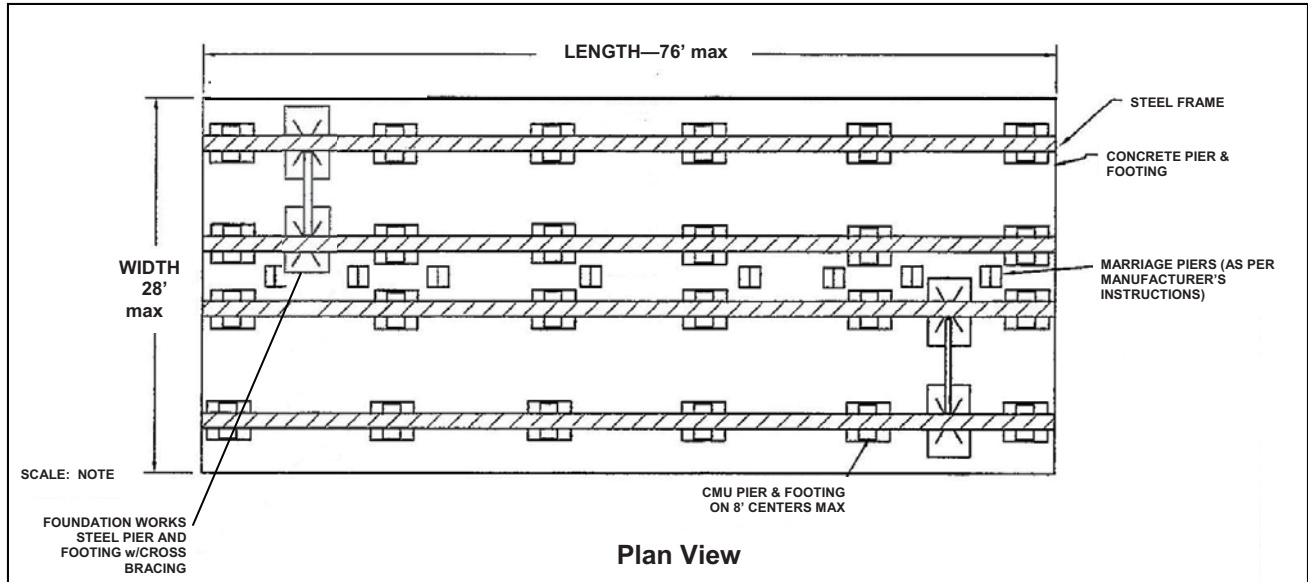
LENGTH—76' max

STEEL FRAME

CONCRETE PIER & FOOTING

WIDTH 28' max

MARRIAGE PIERS (AS PER MANUFACTURER'S INSTRUCTIONS)

SCALE: NOTE

CMU PIER & FOOTING ON 8' CENTERS MAX

FOUNDATION WORKS STEEL PIER AND FOOTING w/CROSS BRACING

Plan View